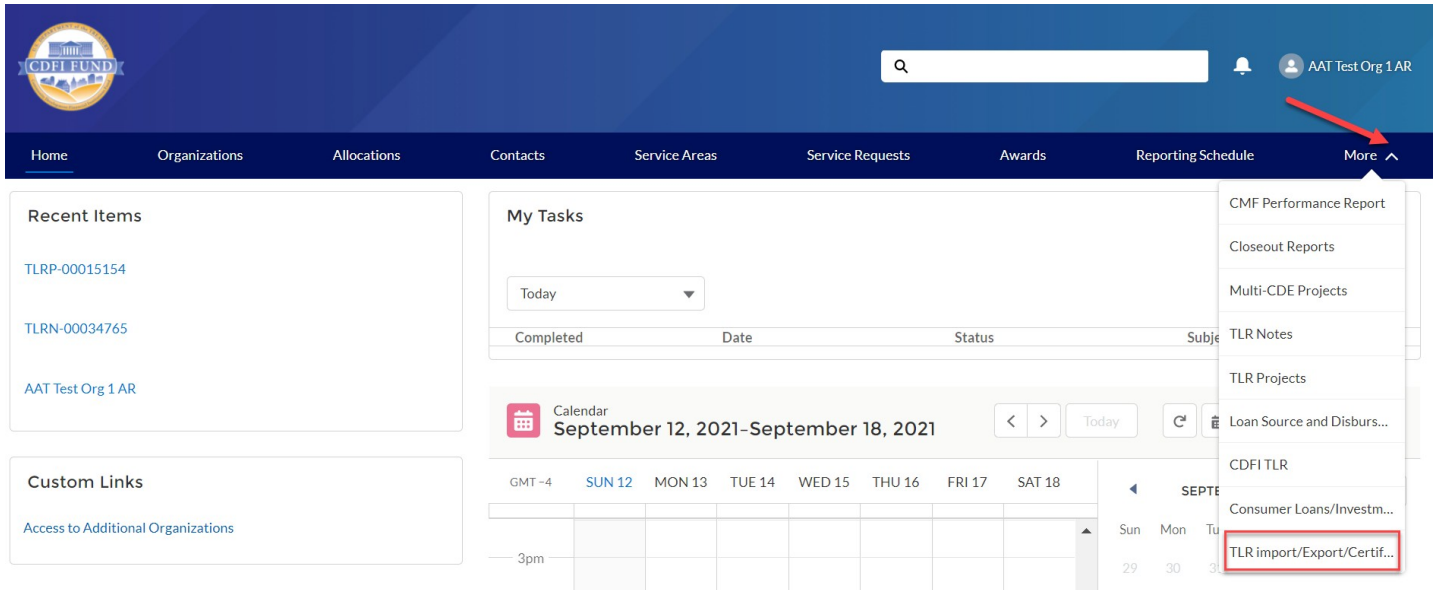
CDFI FUND

AAT Test Org 1 AR

Home Organizations Allocations Contacts Service Areas Service Requests Awards Reporting Schedule More

Recent Items

TLRP-00015154

TLRN-00034765

AAT Test Org 1 AR

Custom Links

Access to Additional Organizations

My Tasks

Today

| Completed | Date | Status | Subje |
|---|---|---|---|

Calendar
September 12, 2021–September 18, 2021

Today

GMT −4 SUN 12 MON 13 TUE 14 WED 15 THU 16 FRI 17 SAT 18

3pm

SEPTE

Sun Mon Tu

29 30 3

CMF Performance Report

Closeout Reports

Multi-CDE Projects

TLR Notes

TLR Projects

Loan Source and Disburs...

CDFI TLR

Consumer Loans/Investm...

TLR import/Export/Certif...